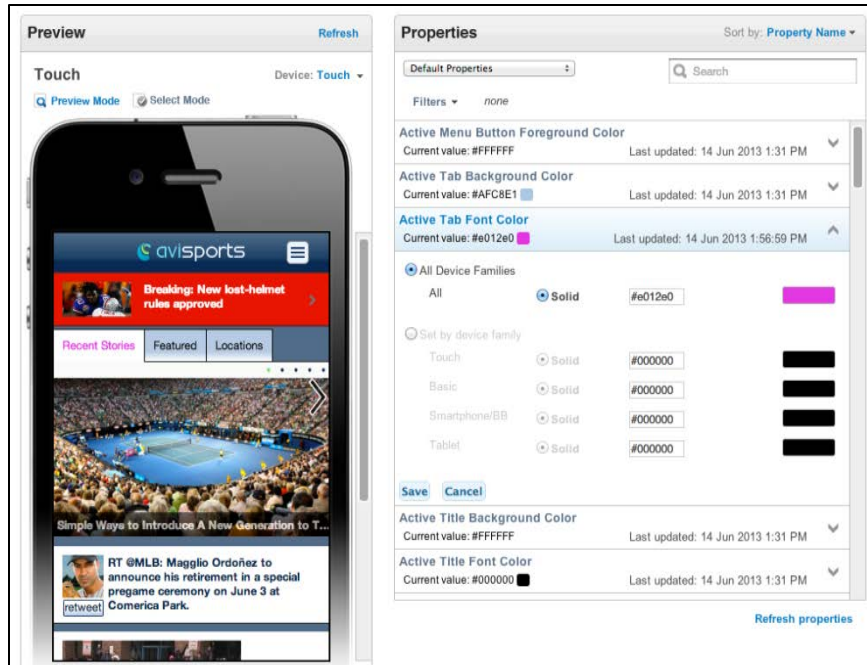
Preview

Refresh

Touch

Device: Touch

Preview Mode

Select Mode

avisports

Breaking: New lost-helmet rules approved

Recent Stories

Featured

Locations

Simple Ways to Introduce A New Generation to T...

RT @MLB: Maggilo Ordoñez to announce his retirement in a special pregame ceremony on June 3 at Comerica Park.

retweet

Properties

Sort by: Property Name

Default Properties

Search

Filters

none

Active Menu Button Foreground Color
Current value: #FFFFFF
Last updated: 14 Jun 2013 1:31 PM

Active Tab Background Color
Current value: #AFC8E1
Last updated: 14 Jun 2013 1:31 PM

Active Tab Font Color
Current value: #e012e0
Last updated: 14 Jun 2013 1:56:59 PM

All Device Families

All

Solid

#e012e0

Set by device family

Touch

Solid

#000000

Basic

Solid

#000000

Smartphone/BB

Solid

#000000

Tablet

Solid

#000000

Save

Cancel

Active Title Background Color
Current value: #FFFFFF
Last updated: 14 Jun 2013 1:31 PM

Active Title Font Color
Current value: #000000
Last updated: 14 Jun 2013 1:31 PM

Refresh properties